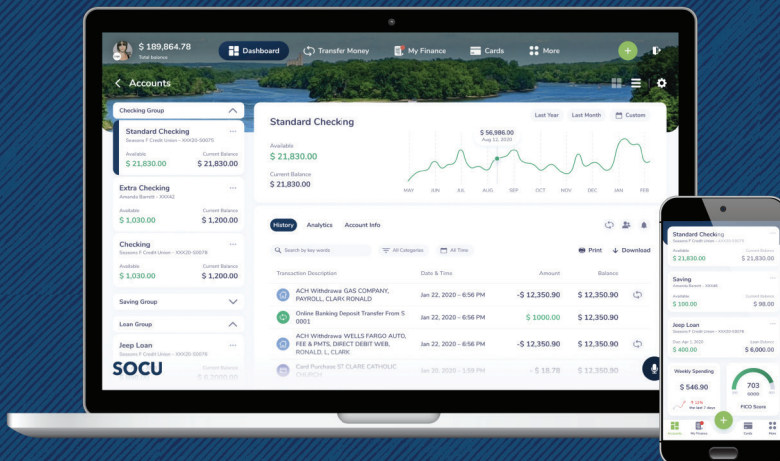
$ 189,864.78
Total balance

Dashboard
Transfer Money
My Finance
Cards
More

Accounts

Checking Group

Standard Checking
Seasons F Credit Union - XXX20-50076
Available
$ 21,830.00
Current Balance
$ 21,830.00

Extra Checking
Amanda Barrett - XXX42
Available
$ 1,030.00
Current Balance
$ 1,200.00

Checking
Seasons F Credit Union - XXX20-50076
Available
$ 1,030.00
Current Balance
$ 1,200.00

Saving Group

Loan Group

Jeep Loan
Seasons F Credit Union - XXX20-50076

SOCU

Standard Checking
Last Year
Last Month
Custom

Available
$ 21,830.00
Current Balance
$ 21,830.00

$ 56,986.00
Aug 12, 2020

MAY JUN JUL AUG SEP OCT NOV DEC JAN FEB

History
Analytics
Account Info

Search by key words
All Categories
All Time
Print
Download

| Transaction Description | Date & Time | Amount | Balance |
|---|---|---|---|
| ACH Withdrawa GAS COMPANY, PAYROLL, CLARK RONALD | Jan 22, 2020 – 6:56 PM | -$ 12,350.90 | $ 12,350.90 |
| Online Banking Deposit Transfer From S 0001 | Jan 22, 2020 – 6:56 PM | $ 1000.00 | $ 12,350.90 |
| ACH Withdrawa WELLS FARGO AUTO, FEE & PMTS, DIRECT DEBIT WEB, RONALD, L, CLARK | Jan 22, 2020 – 6:56 PM | -$ 12,350.90 | $ 12,350.90 |
| Card Purchase ST CLARE CATHOLIC CHURCH | Jan 20, 2020 – 1:59 PM | -$ 18.78 | $ 12,350.90 |

Standard Checking
Seasons F Credit Union - XXX20-50076
Available
$ 21,830.00
Current Balance
$ 21,830.00

Saving
Amanda Barrett - XXX48
Available
$ 100.00
Current Balance
$ 98.00

Jeep Loan
Seasons F Credit Union - XXX20-50076
Due Apr 1, 2020
$ 400.00
Total Balance
$ 6,000.00

Weekly Spending
$ 546.90
12%
this last 7 days

703
FICO Score

Dashboard
My Finance
Cards
More